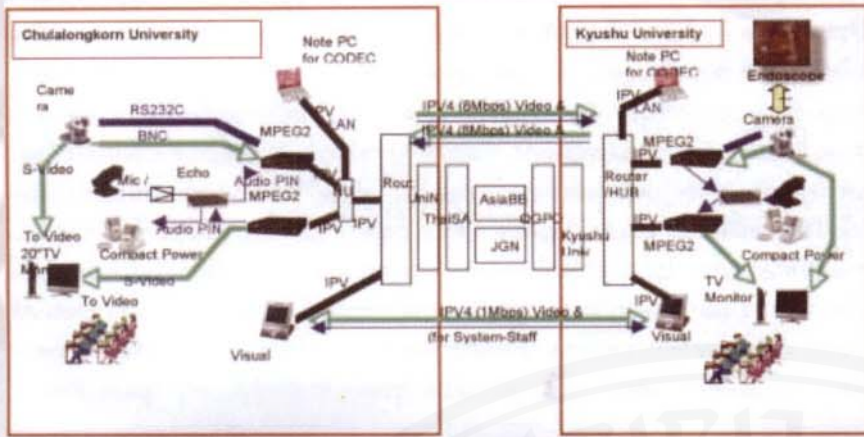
Chulalongkorn University

Note PC for CODEC

Came ra

RS232C

BNC

MPEG2

IPV LAN

S-Video

Mic /

Echo

Audio PIN MPEG2

IPV

Audio PIN

IPV

To Video 20"TV Mon

Compact Power

S-Video

To Video

IPV

Visual

Rou

UniN

ThaiSA

AsiaBB

JGN

CGPC

Kyushu Univ

IPV4 (8Mbps) Video &

IPV4 (8Mbps) Video &

IPV4 (1Mbps) Video &

(for System-Staff

Kyushu University

Note PC for CODEC

Endoscope

IPV LAN

Camera

MPEG2

IPV

Router /HUB

IPV

MPEG2

Compact Power

TV Monitor

IPV

Visual